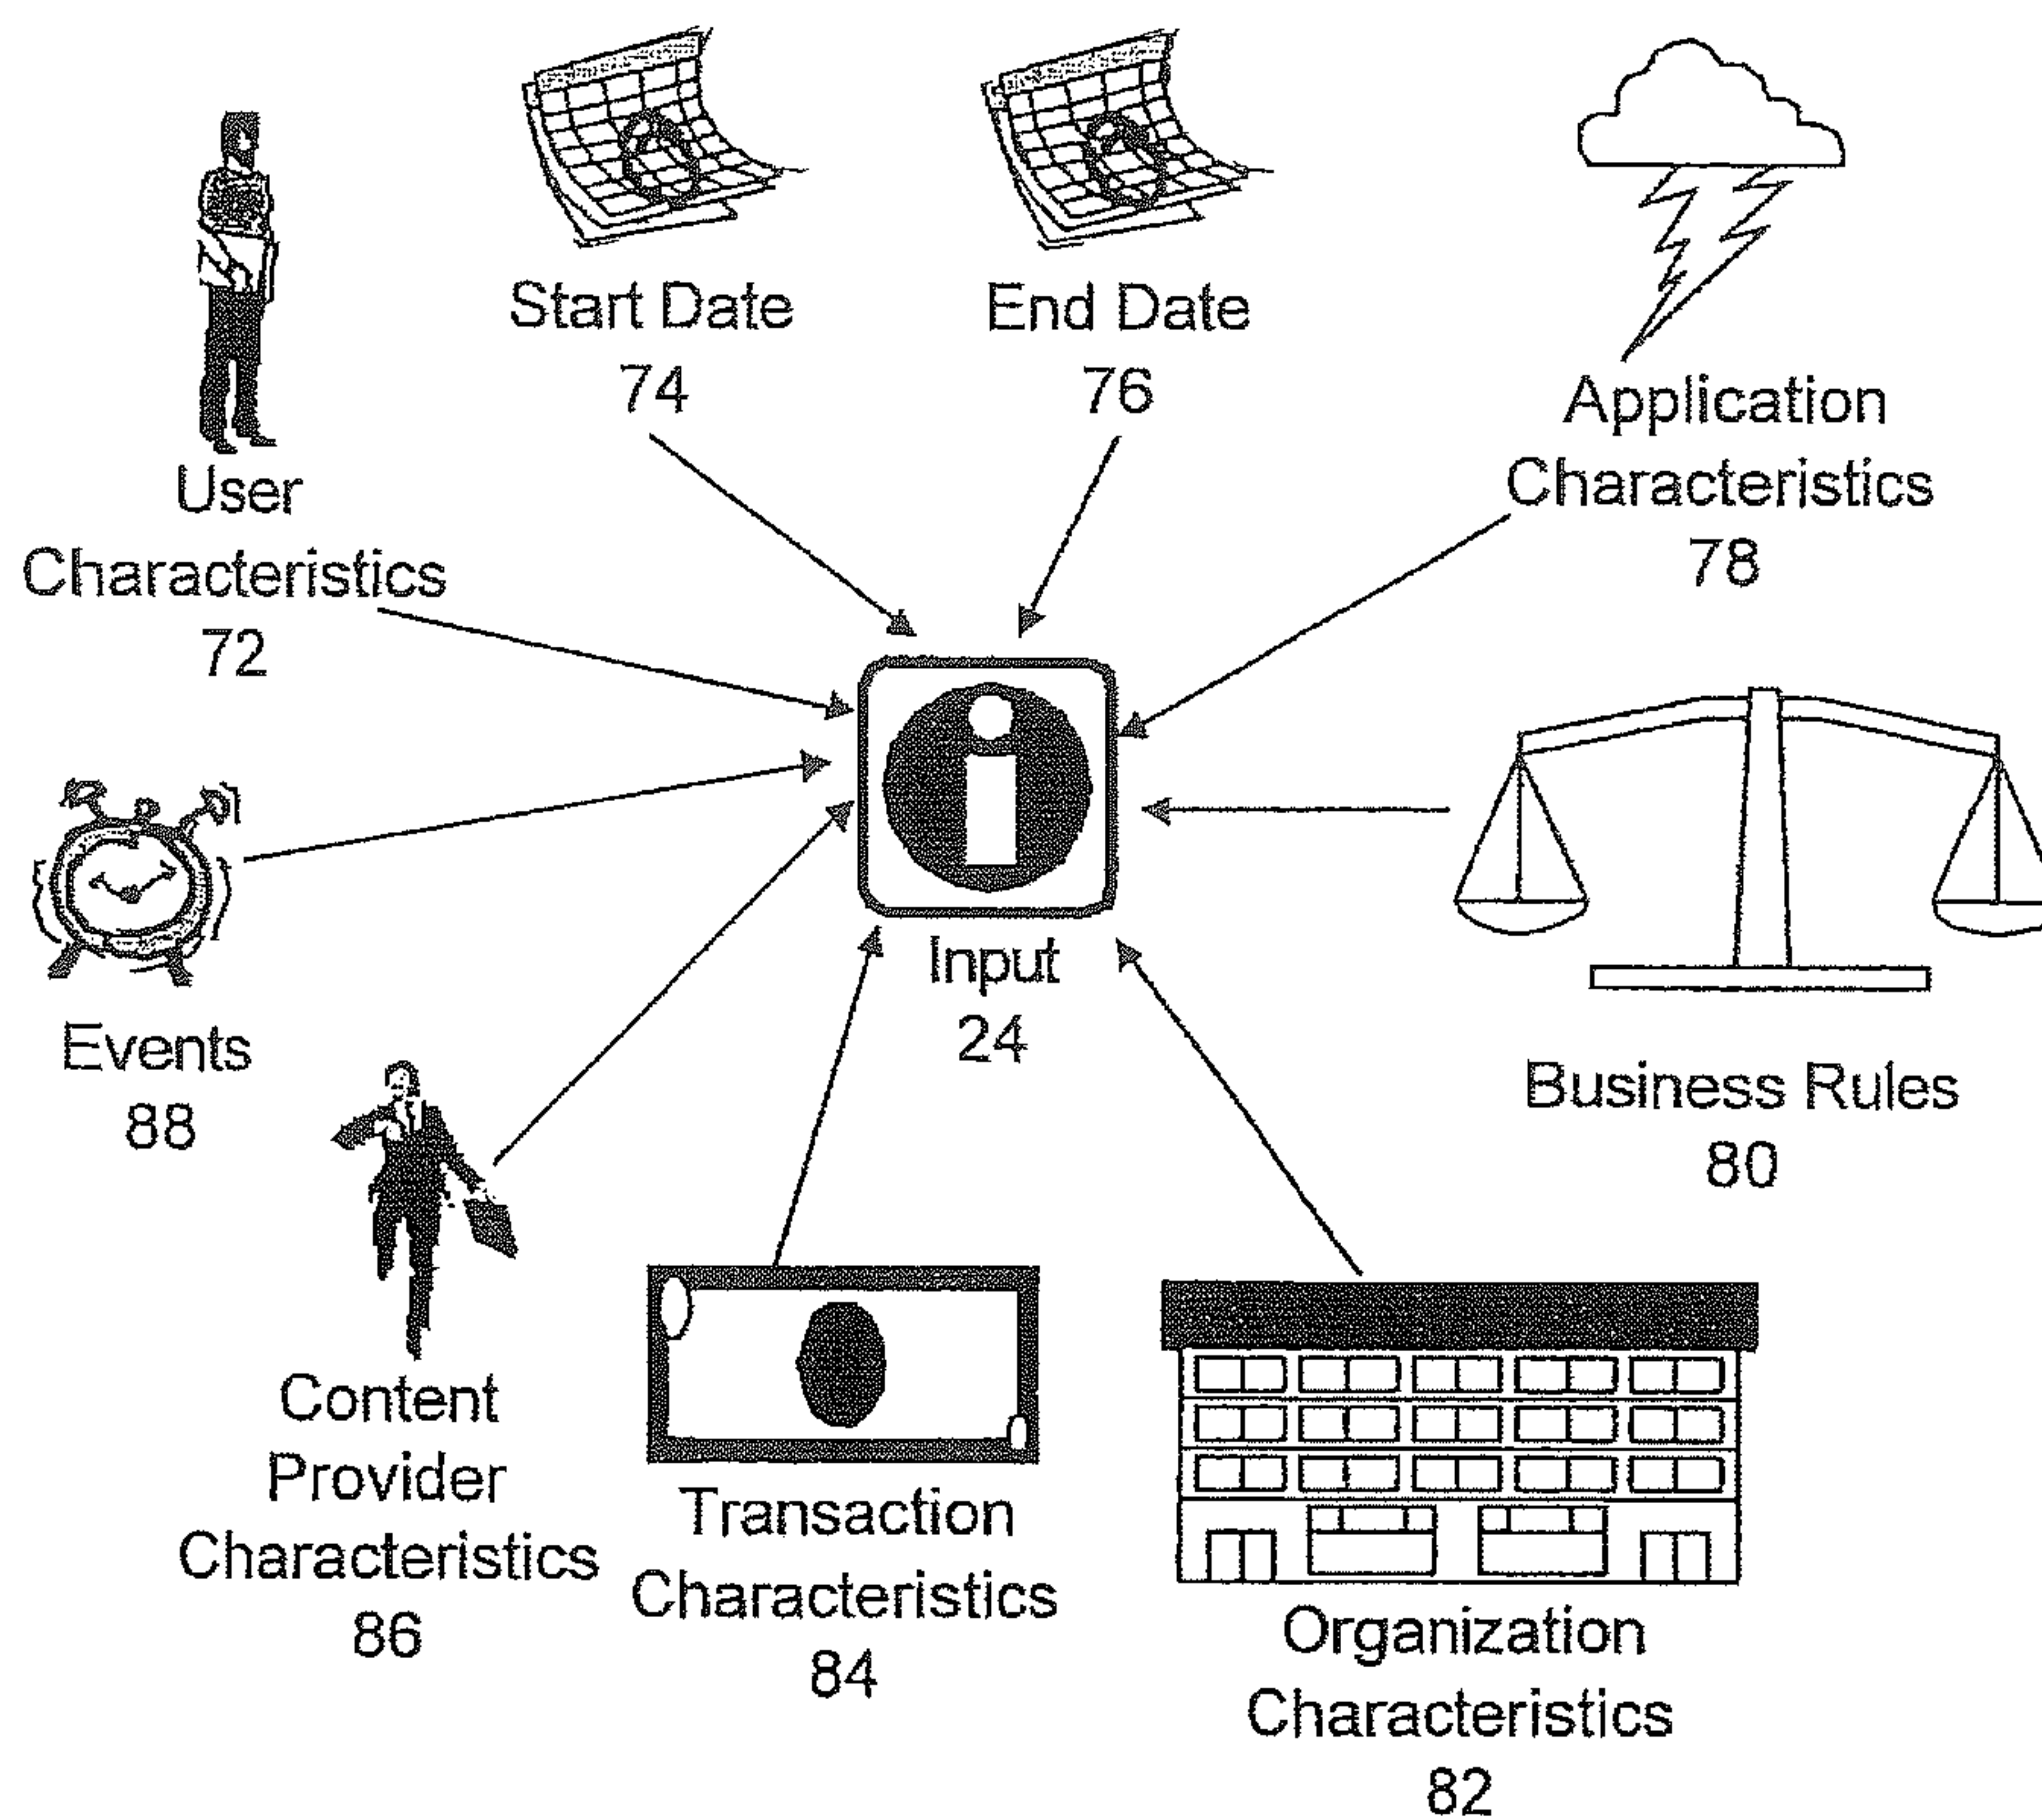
Start Date
74

End Date
76

Application
Characteristics
78

User
Characteristics
72

Input
24

Events
88

Business Rules
80

Content
Provider
Characteristics
86

Transaction
Characteristics
84

Organization
Characteristics
82